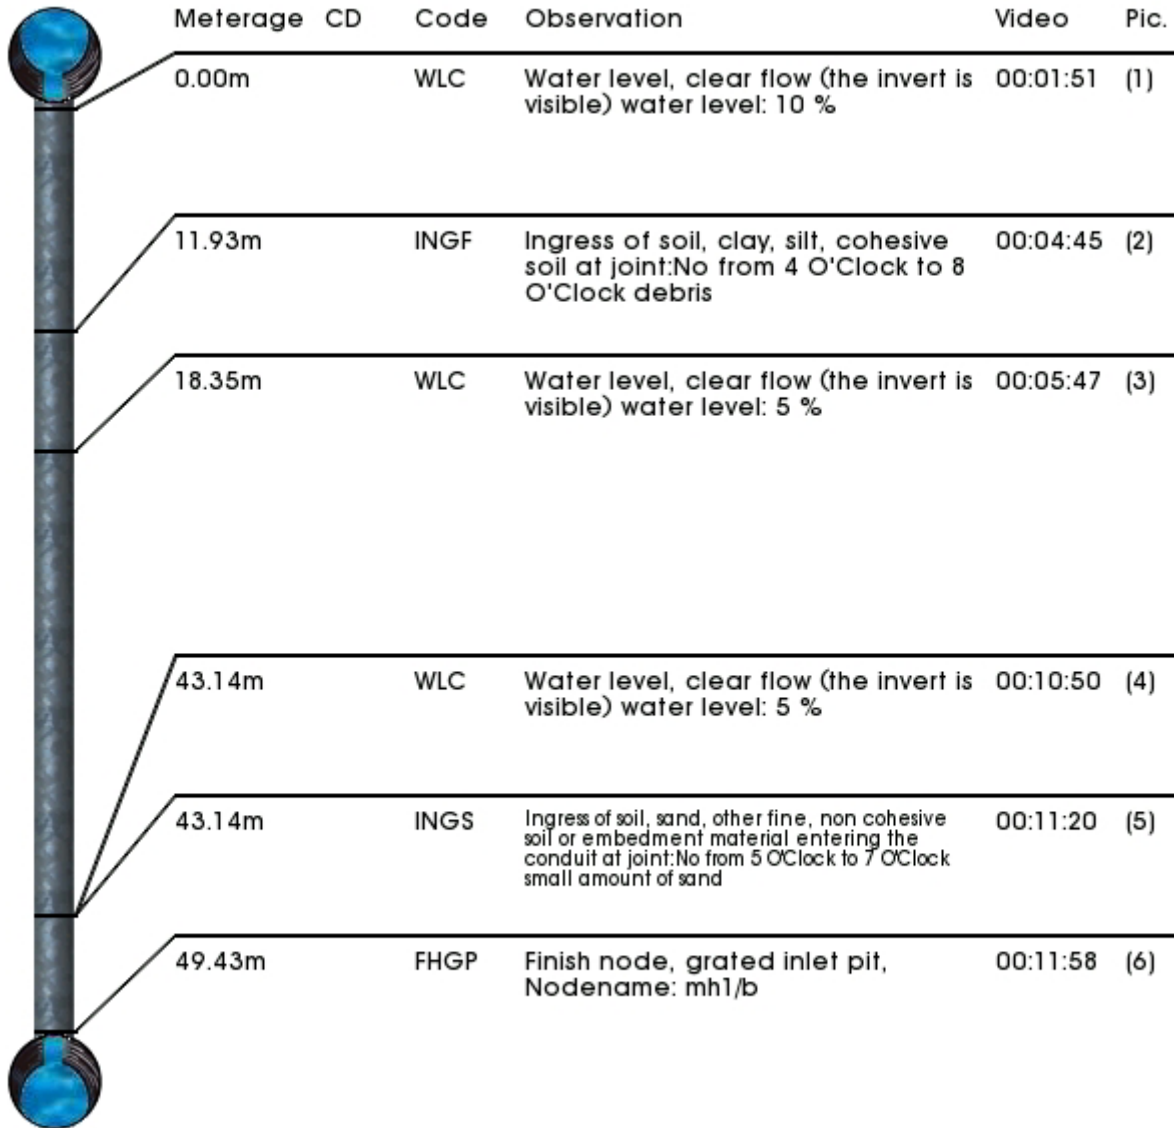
| Meterage | CD | Code | Observation | Video | Pic. |
|---|---|---|---|---|---|
| 0.00m | | WLC | Water level, clear flow (the invert is visible) water level: 10 % | 00:01:51 | (1) |
| 11.93m | | INGF | Ingress of soil, clay, silt, cohesive soil at joint:No from 4 O'Clock to 8 O'Clock debris | 00:04:45 | (2) |
| 18.35m | | WLC | Water level, clear flow (the invert is visible) water level: 5 % | 00:05:47 | (3) |
| 43.14m | | WLC | Water level, clear flow (the invert is visible) water level: 5 % | 00:10:50 | (4) |
| 43.14m | | INGS | Ingress of soil, sand, other fine, non cohesive soil or embedment material entering the conduit at joint:No from 5 O'Clock to 7 O'Clock small amount of sand | 00:11:20 | (5) |
| 49.43m | | FHGP | Finish node, grated inlet pit, Nodename: mh1/b | 00:11:58 | (6) |